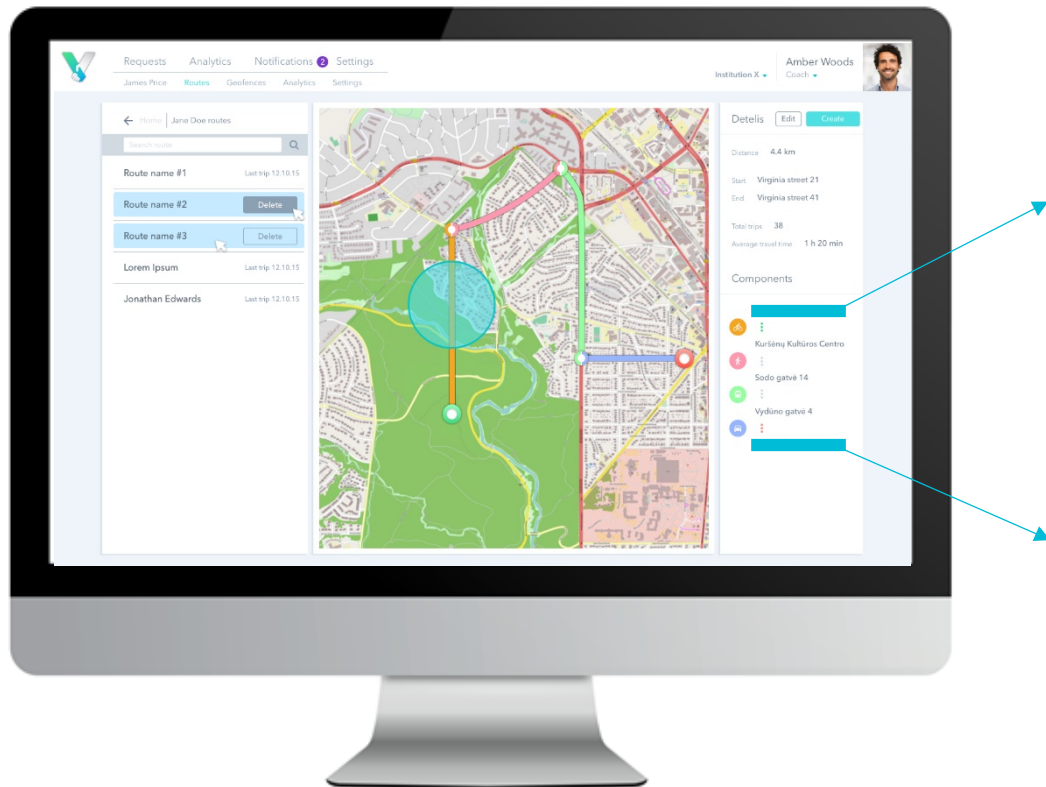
Requests Analytics Notifications 2 Settings

James Price Routes Geofences Analytics Settings

Institution X

Amber Woods
Coach

Home Jane Doe routes

Search route

Route name #1 Last trip 12.10.15

Route name #2 Delete

Route name #3 Delete

Lorem Ipsum Last trip 12.10.15

Jonathan Edwards Last trip 12.10.15

Detelis Edit Create

Distance 4.4 km

Start Virginia street 21
End Virginia street 41

Total trips 38
Average travel time 1 h 20 min

Components

Kuršių Kultūros Centro

Sodo gatvė 14

Vydūno gatvė 4